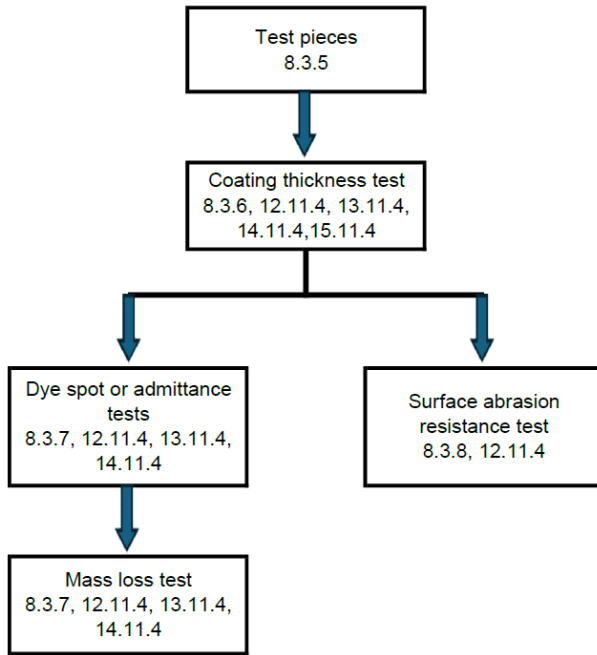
Test pieces
8.3.5

Coating thickness test
8.3.6, 12.11.4, 13.11.4, 14.11.4,15.11.4

Dye spot or admittance tests
8.3.7, 12.11.4, 13.11.4, 14.11.4

Surface abrasion resistance test
8.3.8, 12.11.4

Mass loss test
8.3.7, 12.11.4, 13.11.4, 14.11.4